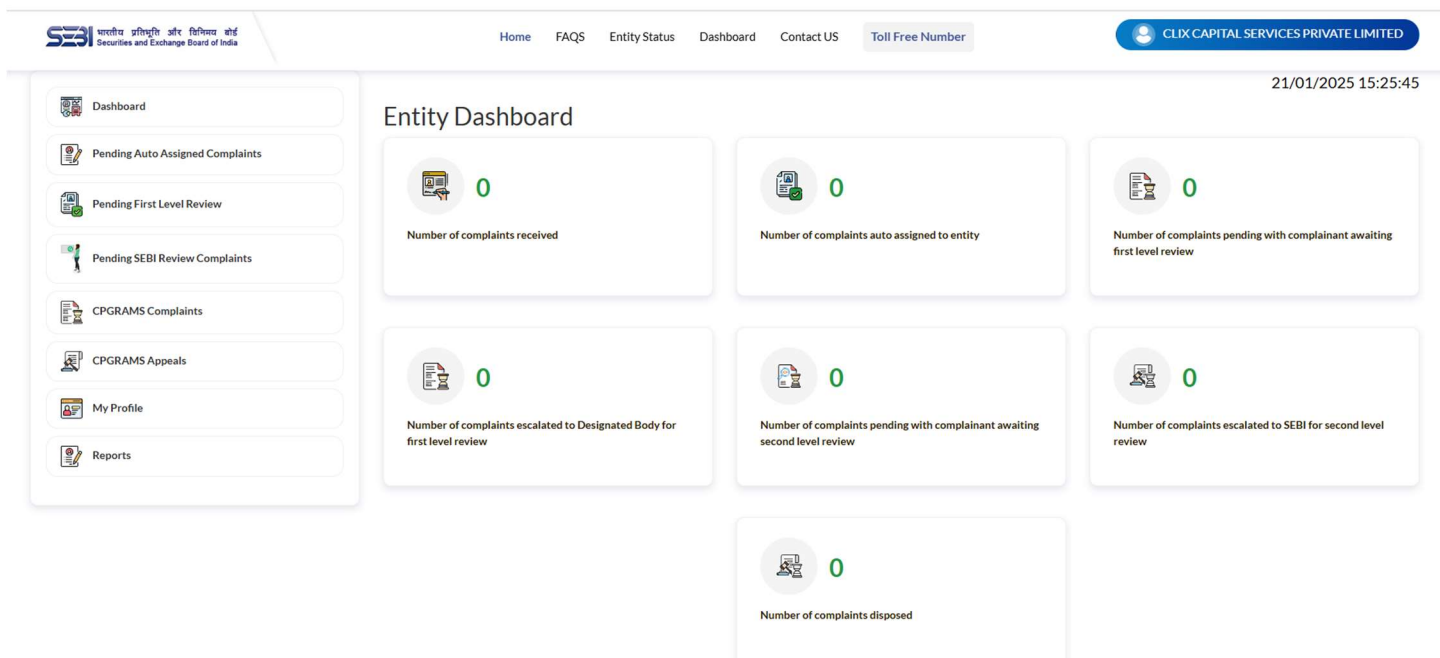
SEBI भारतीय प्रतिभूति और विनिमय बोर्ड Securities and Exchange Board of India

Home FAQS Entity Status Dashboard Contact US Toll Free Number

CLIX CAPITAL SERVICES PRIVATE LIMITED

21/01/2025 15:25:45

Dashboard

Pending Auto Assigned Complaints

Pending First Level Review

Pending SEBI Review Complaints

CPGRAMS Complaints

CPGRAMS Appeals

My Profile

Reports

Entity Dashboard

0

Number of complaints received

0

Number of complaints auto assigned to entity

0

Number of complaints pending with complainant awaiting first level review

0

Number of complaints escalated to Designated Body for first level review

0

Number of complaints pending with complainant awaiting second level review

0

Number of complaints escalated to SEBI for second level review

0

Number of complaints disposed